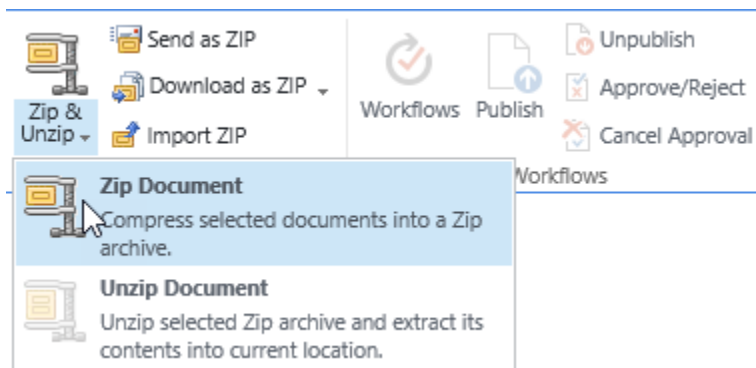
Zip & Unzip

Send as ZIP

Download as ZIP

Import ZIP

Workflows

Publish

Unpublish

Approve/Reject

Cancel Approval

Workflows

Zip Document

Compress selected documents into a Zip archive.

Unzip Document

Unzip selected Zip archive and extract its contents into current location.